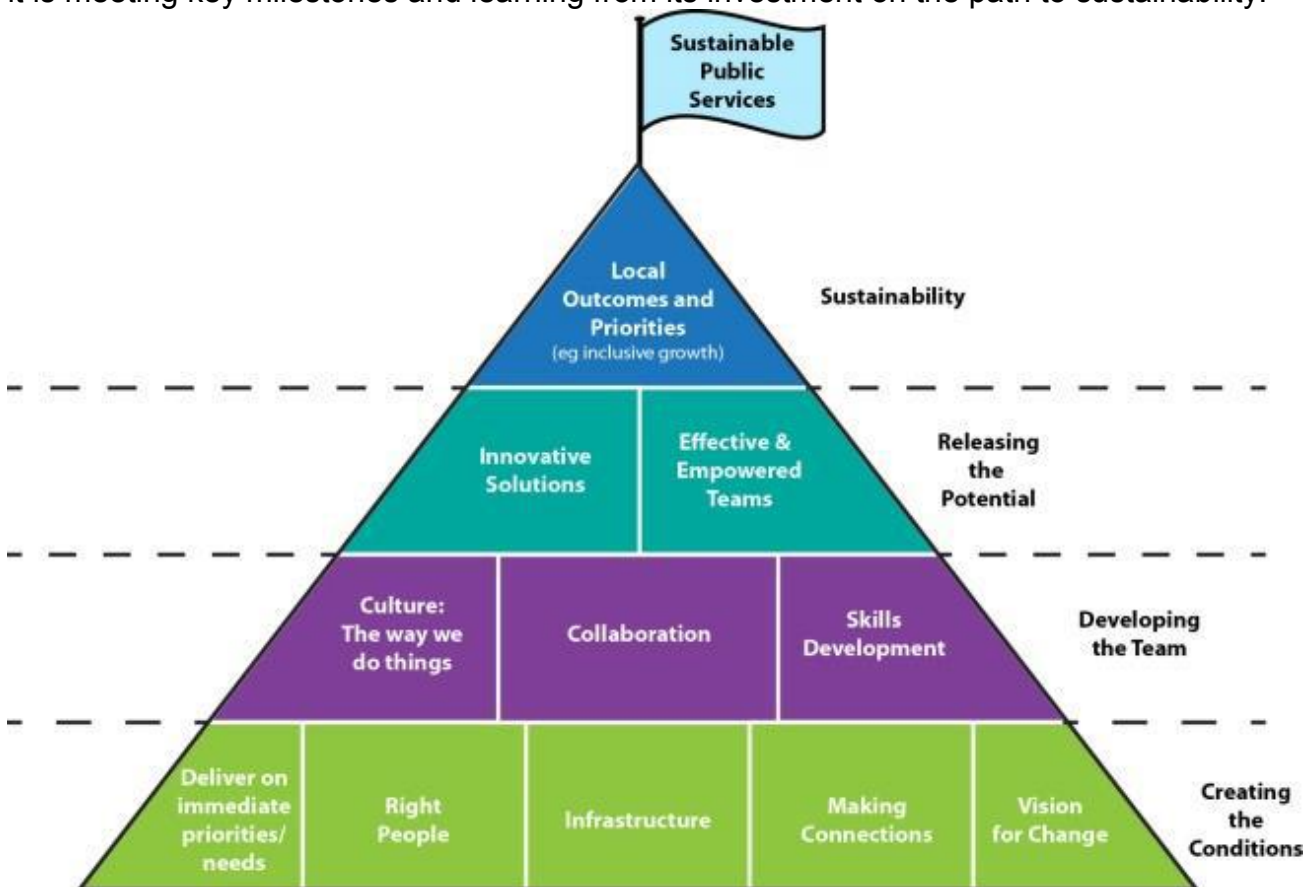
it is meeting key milestones and learning from its investment on the path to sustainability.

Sustainable Public Services

Local Outcomes and Priorities (eg inclusive growth)

Sustainability

Innovative Solutions

Effective & Empowered Teams

Releasing the Potential

Culture: The way we do things

Collaboration

Skills Development

Developing the Team

Deliver on immediate priorities/ needs

Right People

Infrastructure

Making Connections

Vision for Change

Creating the Conditions